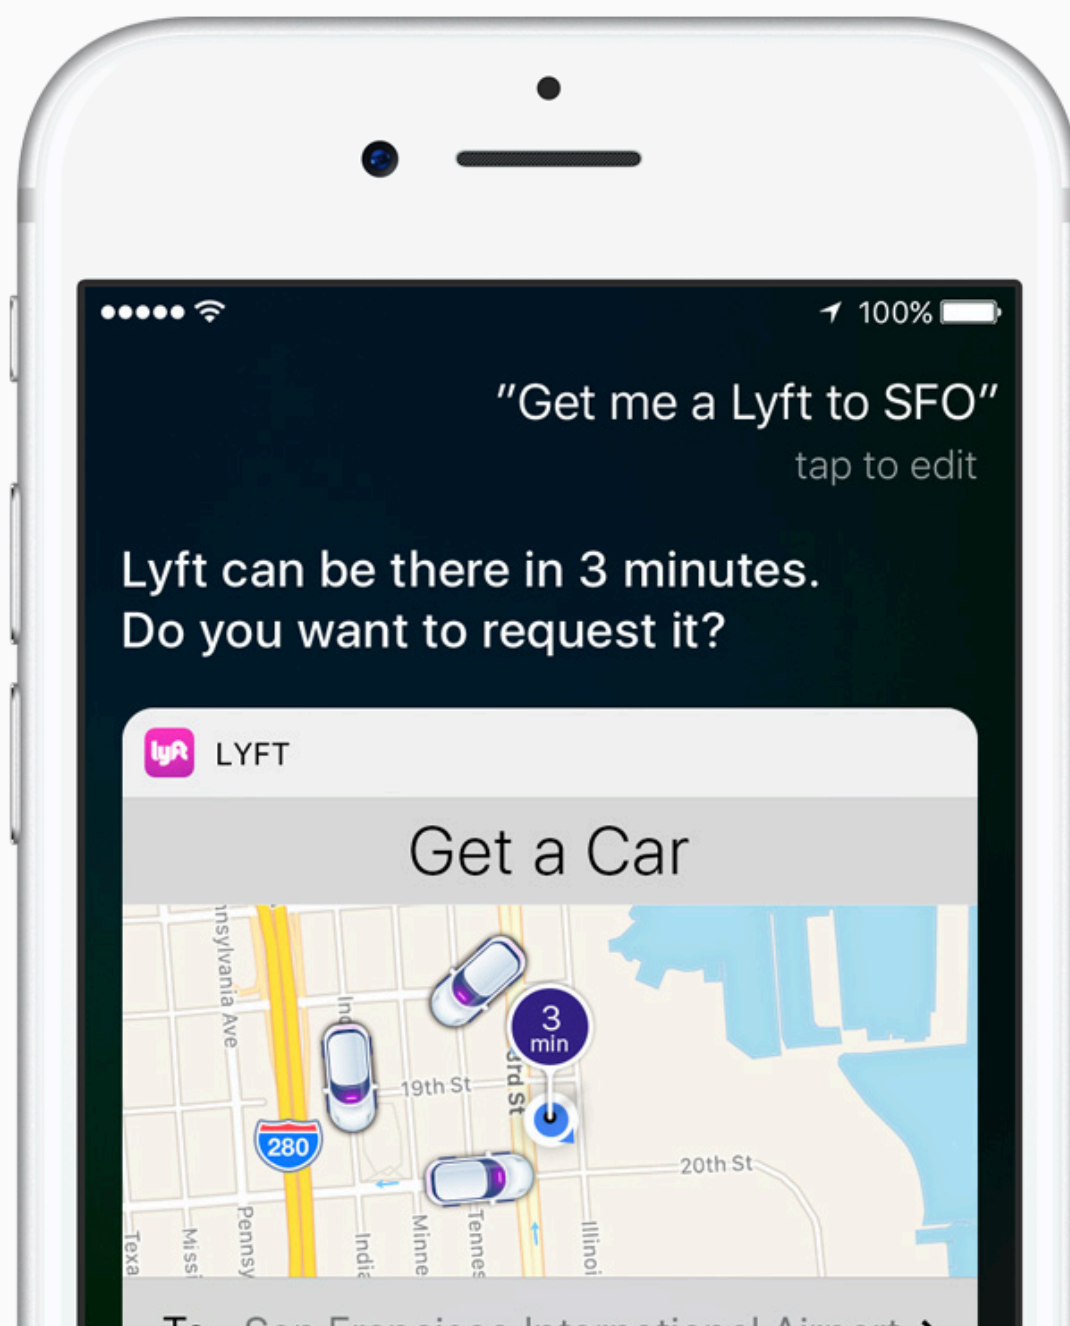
●●●●● 100%

"Get me a Lyft to SFO"
tap to edit

Lyft can be there in 3 minutes. Do you want to request it?

lyft LYFT

Get a Car

nsylvania Ave
Ind
3 min
3rd St
19th St
280
20th St
Texa
Missi
Pennsy
India
Minne
Tennes
Illinoi

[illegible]